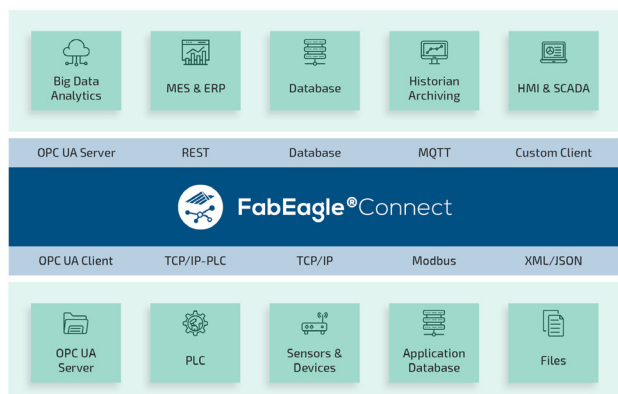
Big Data Analytics

MES & ERP

Database

Historian Archiving

HMI & SCADA

OPC UA Server

REST

Database

MQTT

Custom Client

FabEagle®Connect

OPC UA Client

TCP/IP-PLC

TCP/IP

Modbus

XML/JSON

OPC UA Server

PLC

Sensors & Devices

Application Database

Files